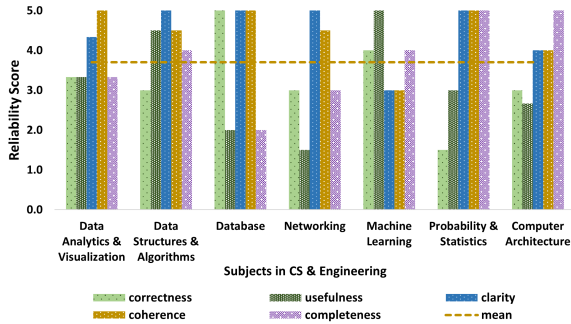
Reliability Score

5.0
4.0
3.0
2.0
1.0
0.0

Data Analytics & Visualization
Data Structures & Algorithms
Database
Networking
Machine Learning
Probability & Statistics
Computer Architecture

Subjects in CS & Engineering

correctness
usefulness
clarity
coherence
completeness
mean